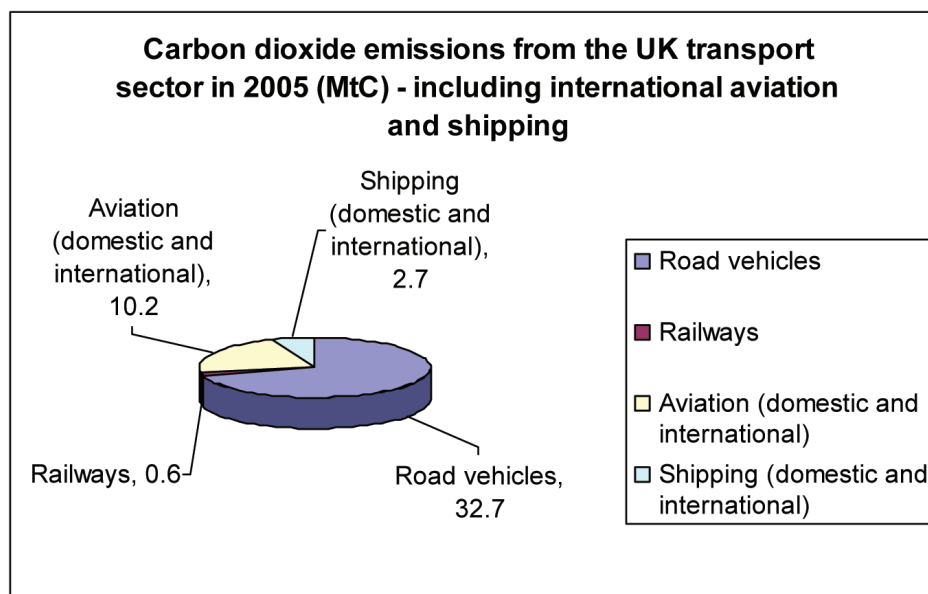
Carbon dioxide emissions from the UK transport sector in 2005 (MtC) - including international aviation and shipping

Aviation (domestic and international), 10.2

Shipping (domestic and international), 2.7

Railways, 0.6

Road vehicles, 32.7

Road vehicles
Railways
Aviation (domestic and international)
Shipping (domestic and international)